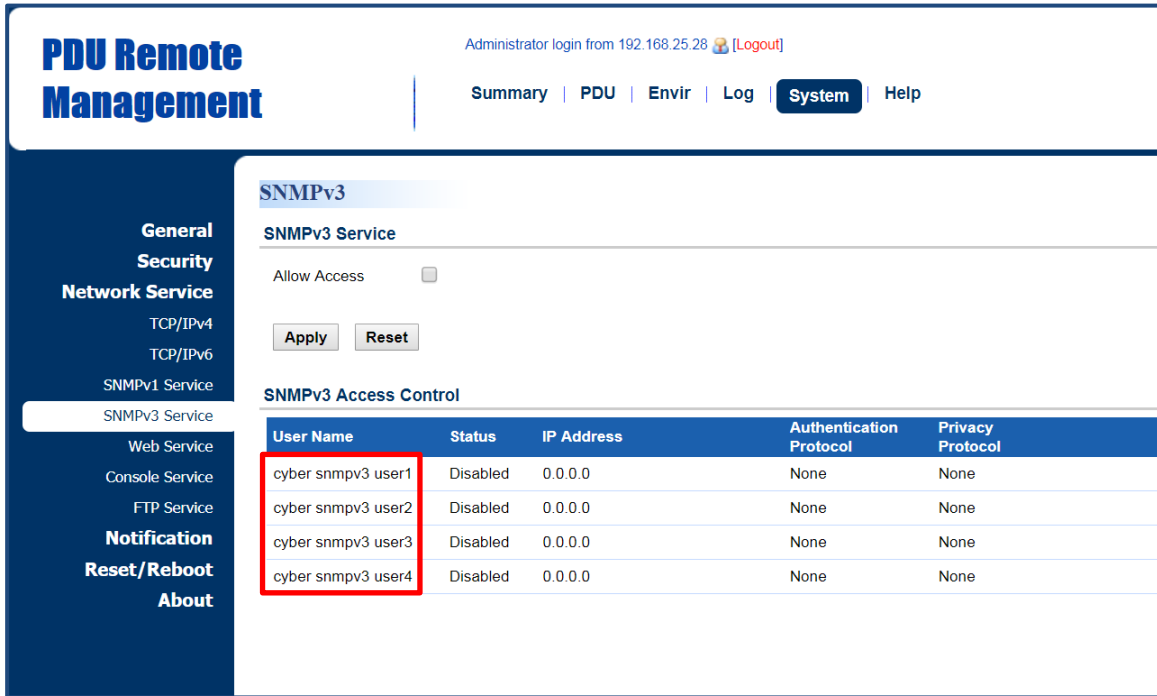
PDU Remote Management

Administrator login from 192.168.25.28 [Logout]

Summary | PDU | Envir | Log | System | Help

General
Security
Network Service
TCP/IPv4
TCP/IPv6
SNMPv1 Service
SNMPv3 Service
Web Service
Console Service
FTP Service
Notification
Reset/Reboot
About

SNMPv3

SNMPv3 Service

Allow Access

Apply Reset

SNMPv3 Access Control

| User Name | Status | IP Address | Authentication Protocol | Privacy Protocol |
|---|---|---|---|---|
| cyber snmpv3 user1 | Disabled | 0.0.0.0 | None | None |
| cyber snmpv3 user2 | Disabled | 0.0.0.0 | None | None |
| cyber snmpv3 user3 | Disabled | 0.0.0.0 | None | None |
| cyber snmpv3 user4 | Disabled | 0.0.0.0 | None | None |